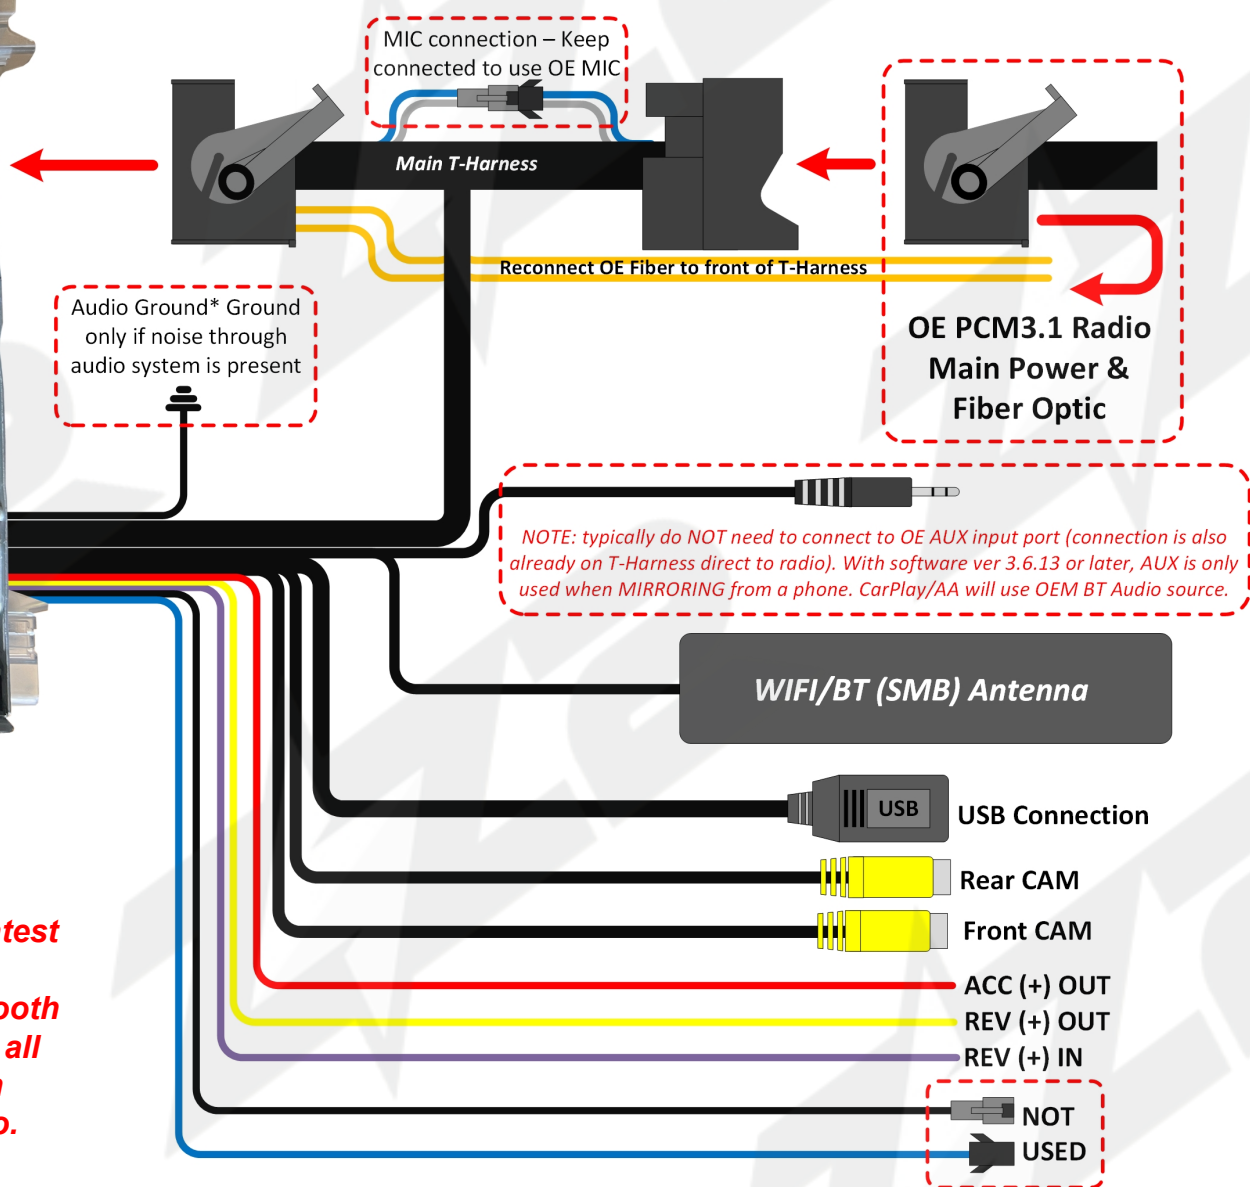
MIC connection – Keep connected to use OE MIC

Main T-Harness

Reconnect OE Fiber to front of T-Harness

Audio Ground* Ground only if noise through audio system is present

OE PCM3.1 Radio Main Power & Fiber Optic

NOTE: typically do NOT need to connect to OE AUX input port (connection is also already on T-Harness direct to radio). With software ver 3.6.13 or later, AUX is only used when MIRRORING from a phone. CarPlay/AA will use OEM BT Audio source.

WIFI/BT (SMB) Antenna

USB

USB Connection

Rear CAM

Front CAM

ACC (+) OUT

REV (+) OUT

REV (+) IN

NOT USED

test

oth

all

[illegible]

o.